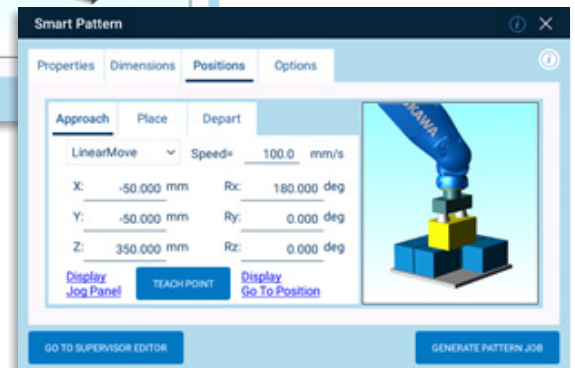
Smart Pattern

Properties | Dimensions | Positions | Options

Approach | Place | Depart

LinearMove

Speed= 100.0 mm/s

X: -50.000 mm
Rx: 180.000 deg

Y: -50.000 mm
Ry: 0.000 deg

Z: 350.000 mm
Rz: 0.000 deg

Display Jog Panel

TEACH POINT

Display Go To Position

KAWA

GO TO SUPERVISOR EDITOR

GENERATE PATTERN JOB